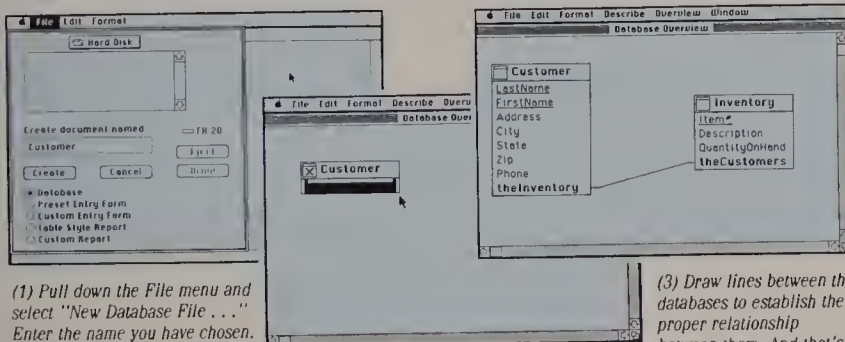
File Edit Format

Hard Disk

Create document named

FX 20

Customer

Eject

Create

Cancel

Drive

Database

Preset Entry Form

Custom Entry Form

Table Style Report

Custom Report

(1) Pull down the File menu and select "New Database File . . ." Enter the name you have chosen.

File Edit Format Describe Overv

Database Over

Customer

File Edit Format Describe Overview Window

Database Overview

Customer

LastName

FirstName

Address

City

State

Zip

Phone

theInventory

Inventory

Item#

Description

QuantityOnHand

theCustomers

(3) Draw lines between th databases to establish the proper relationship